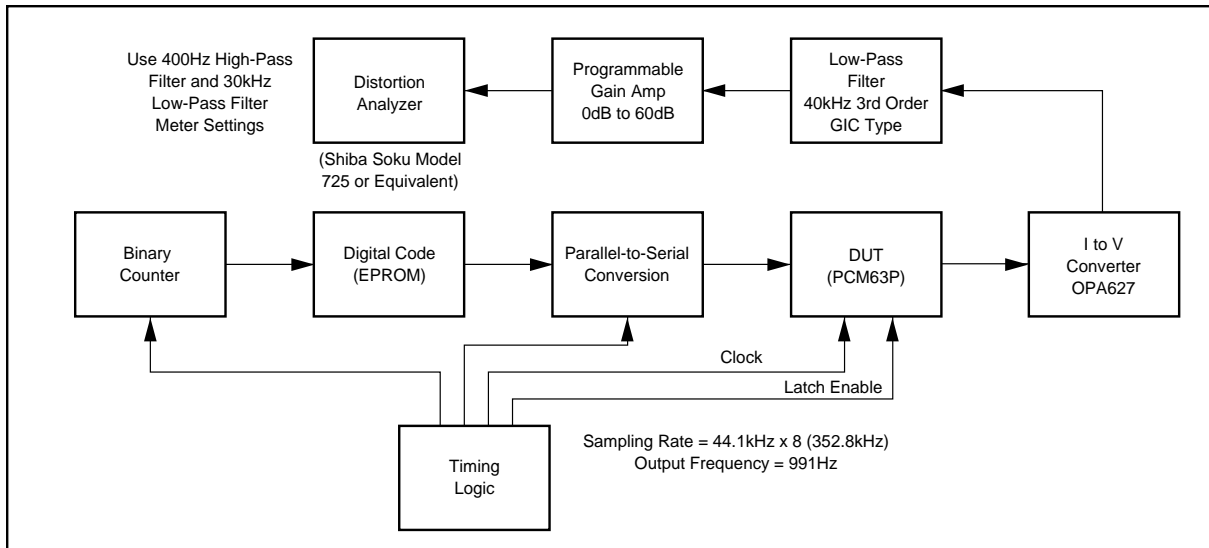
Use 400Hz High-Pass Filter and 30kHz Low-Pass Filter Meter Settings

Distortion Analyzer

Programmable Gain Amp 0dB to 60dB

Low-Pass Filter 40kHz 3rd Order GIC Type

(Shiba Soku Model 725 or Equivalent)

Binary Counter

Digital Code (EPROM)

Parallel-to-Serial Conversion

DUT (PCM63P)

I to V Converter OPA627

Clock

Latch Enable

Timing Logic

Sampling Rate = 44.1kHz x 8 (352.8kHz)
Output Frequency = 991Hz